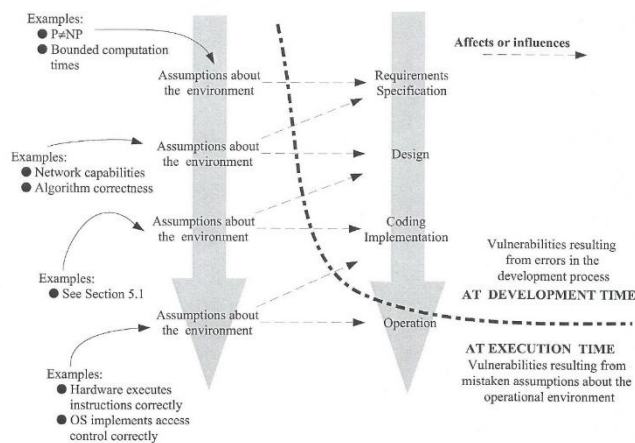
Examples:
● $P \neq NP$
● Bounded computation times

Assumptions about the environment

Requirements Specification

Affects or influences

Examples:
● Network capabilities
● Algorithm correctness

Assumptions about the environment

Design

Assumptions about the environment

Coding Implementation

Examples:
● See Section 5.1

Vulnerabilities resulting from errors in the development process
AT DEVELOPMENT TIME

Assumptions about the environment

Operation

AT EXECUTION TIME
Vulnerabilities resulting from mistaken assumptions about the operational environment

Examples:
● Hardware executes instructions correctly
● OS implements access control correctly